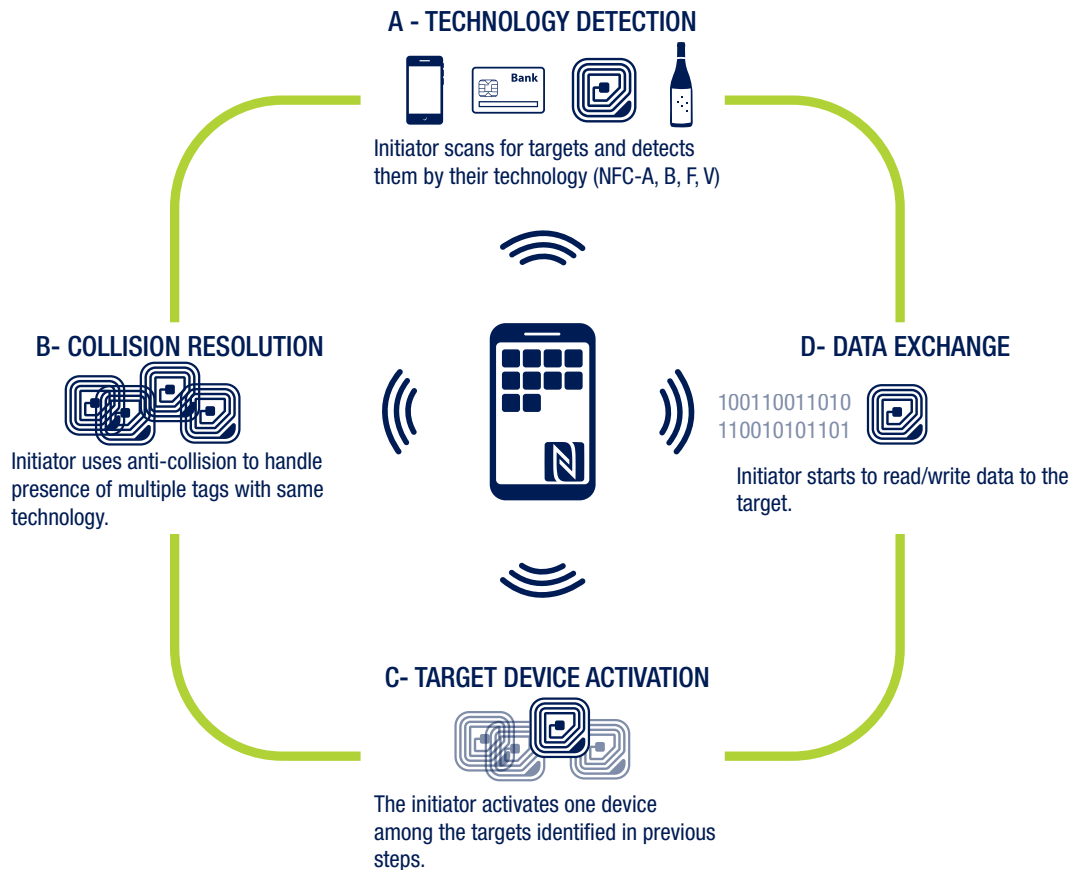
A - TECHNOLOGY DETECTION

Bank

Initiator scans for targets and detects them by their technology (NFC-A, B, F, V)

B- COLLISION RESOLUTION

Initiator uses anti-collision to handle presence of multiple tags with same technology.

D- DATA EXCHANGE

100110011010
110010101101

Initiator starts to read/write data to the target.

C- TARGET DEVICE ACTIVATION

The initiator activates one device among the targets identified in previous steps.